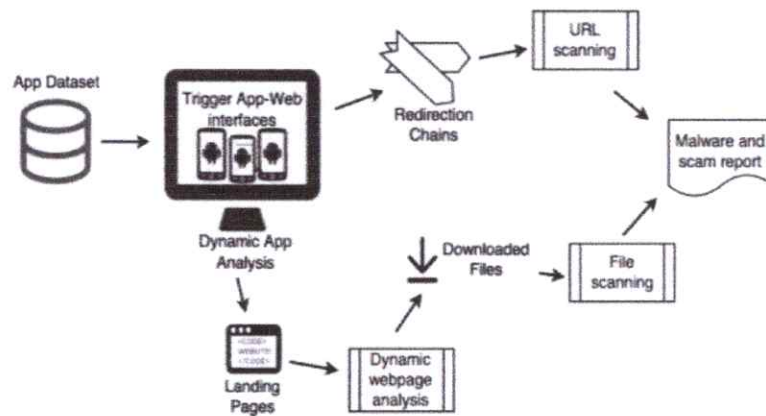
App Dataset

Trigger App-Web interfaces

Dynamic App Analysis

Redirection Chains

URL scanning

Malware and scam report

Downloaded Files

File scanning

<CODE> WEBSITE </CODE>

Landing Pages

Dynamic webpage analysis